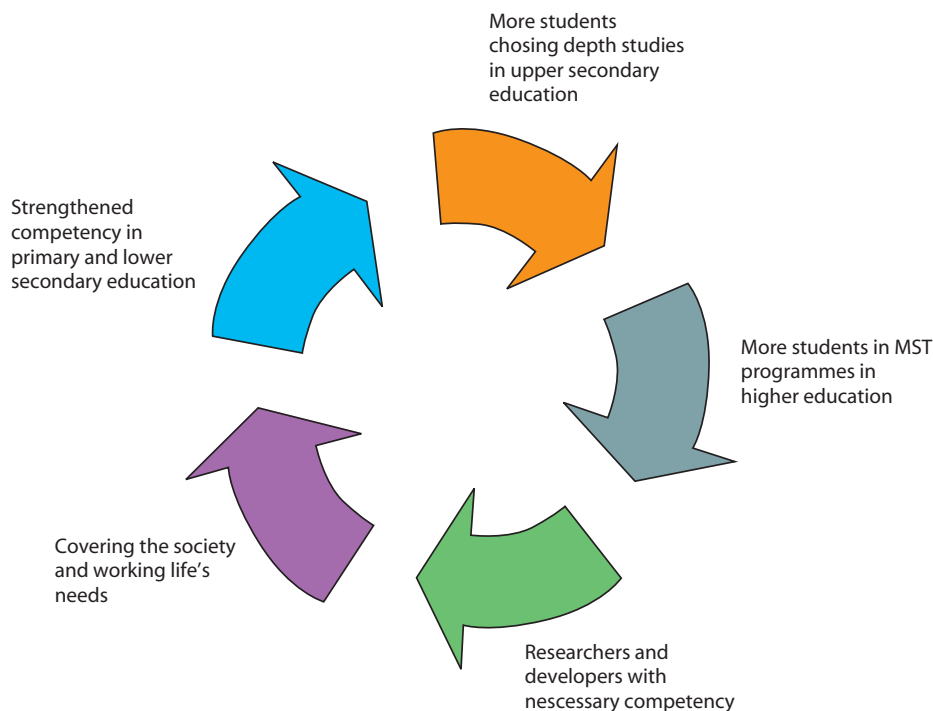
More students chosing depth studies in upper secondary education

More students in MST programmes in higher education

Researchers and developers with nescessary competency

Covering the society and working life's needs

Strengthened competency in primary and lower secondary education